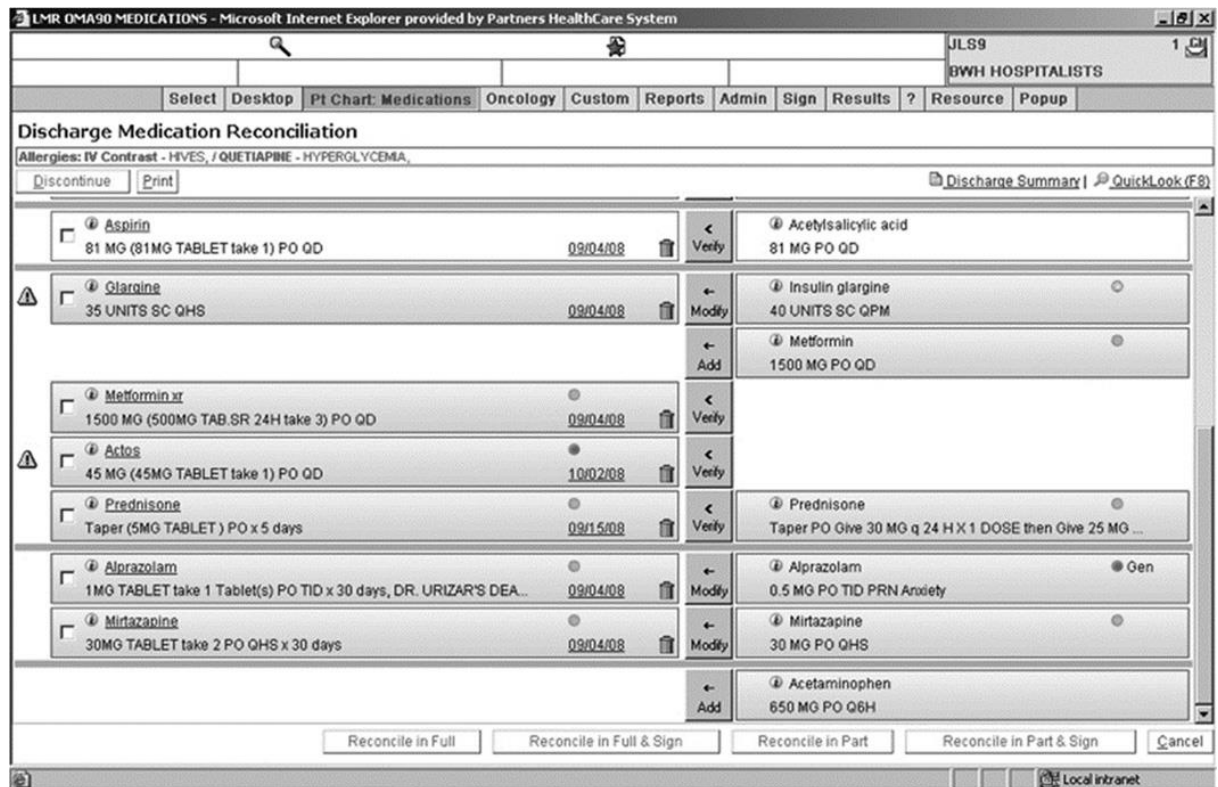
LMR OMA90 MEDICATIONS - Microsoft Internet Explorer provided by Partners HealthCare System

JLS9 1
BWH HOSPITALISTS

Select | Desktop | Pt Chart: Medications | Oncology | Custom | Reports | Admin | Sign | Results | ? | Resource | Popup

Discharge Medication Reconciliation

Allergies: IV Contrast - HIVES, / QUETIAPINE - HYPERGLYCEMIA,

Discontinue | Print

Discharge Summary | QuickLook (F8)

Aspirin
81 MG (81MG TABLET take 1) PO QD 09/04/08
Verify
Acetylsalicylic acid
81 MG PO QD

Glargine
35 UNITS SC QHS 09/04/08
Modify
Insulin glargine
40 UNITS SC QPM

Add
Metformin
1500 MG PO QD

Metformin xr
1500 MG (500MG TAB.SR 24H take 3) PO QD 09/04/08
Verify

Actos
45 MG (45MG TABLET take 1) PO QD 10/02/08
Verify

Prednisone
Taper (5MG TABLET ) PO x 5 days 09/15/08
Verify
Prednisone
Taper PO Give 30 MG q 24 H X 1 DOSE then Give 25 MG ...

Alprazolam
1MG TABLET take 1 Tablet(s) PO TID x 30 days, DR. URIZAR'S DEA... 09/04/08
Modify
Alprazolam Gen
0.5 MG PO TID PRN Anxiety

Mirtazapine
30MG TABLET take 2 PO QHS x 30 days 09/04/08
Modify
Mirtazapine
30 MG PO QHS

Add
Acetaminophen
650 MG PO Q6H

Reconcile in Full | Reconcile in Full & Sign | Reconcile in Part | Reconcile in Part & Sign | Cancel

Local intranet